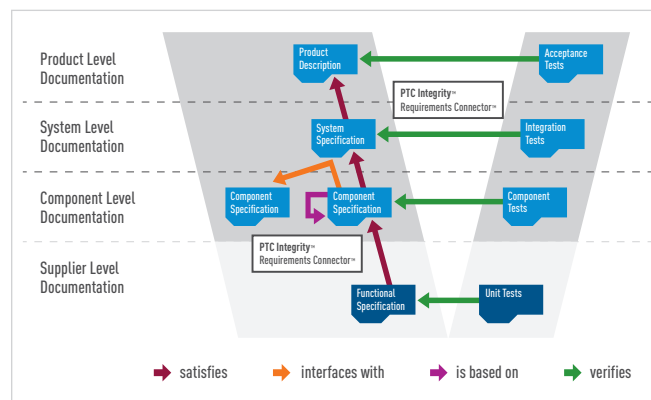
Product Level Documentation

System Level Documentation

Component Level Documentation

Supplier Level Documentation

Product Description

Acceptance Tests

PTC Integrity™ Requirements Connector™

System Specification

Integration Tests

Component Specification

Component Specification

Component Tests

PTC Integrity™ Requirements Connector™

Functional Specification

Unit Tests

satisfies

interfaces with

is based on

verifies